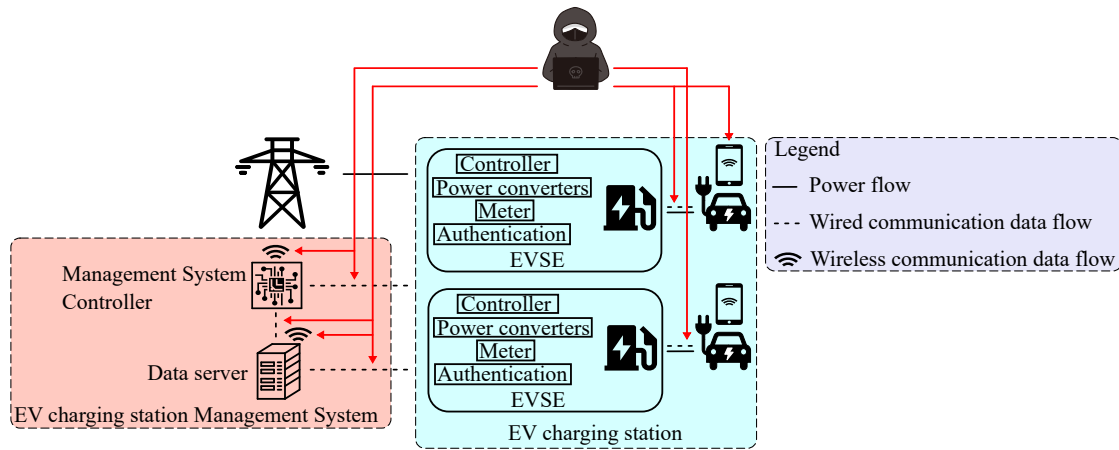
Controller
Power converters
Meter
Authentication
EVSE

Controller
Power converters
Meter
Authentication
EVSE

EV charging station

Management System Controller

Data server

EV charging station Management System

Legend
Power flow
Wired communication data flow
Wireless communication data flow